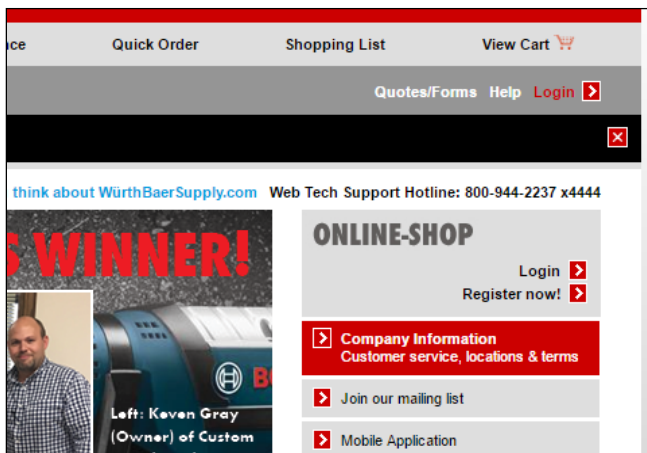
ice Quick Order Shopping List View Cart

Quotes/Forms Help Login

think about WürthBaerSupply.com Web Tech Support Hotline: 800-944-2237 x4444

S WINNER!

Bo

Left: Keven Gray (Owner) of Custom

ONLINE-SHOP

Login

Register now!

Company Information
Customer service, locations & terms

Join our mailing list

Mobile Application